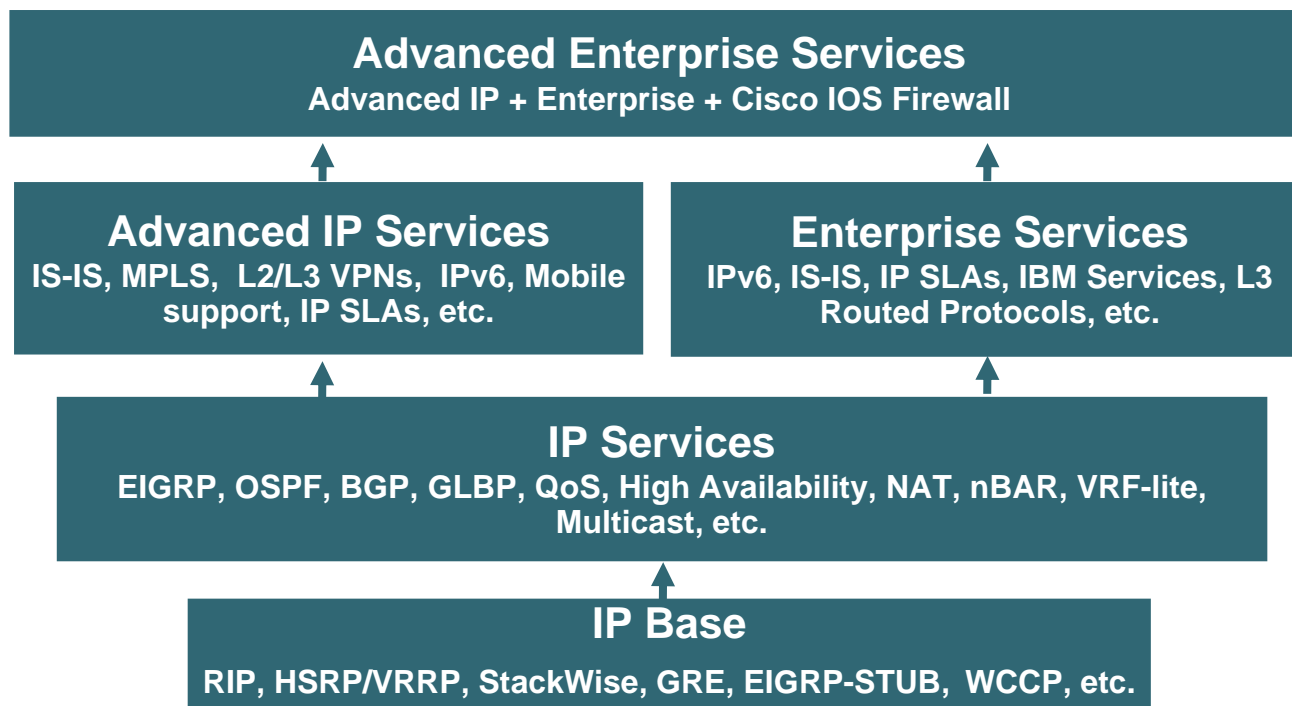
Advanced Enterprise Services
Advanced IP + Enterprise + Cisco IOS Firewall

Advanced IP Services
IS-IS, MPLS, L2/L3 VPNs, IPv6, Mobile support, IP SLAs, etc.

Enterprise Services
IPv6, IS-IS, IP SLAs, IBM Services, L3 Routed Protocols, etc.

IP Services
EIGRP, OSPF, BGP, GLBP, QoS, High Availability, NAT, nBAR, VRF-lite, Multicast, etc.

IP Base
RIP, HSRP/VRRP, StackWise, GRE, EIGRP-STUB, WCCP, etc.